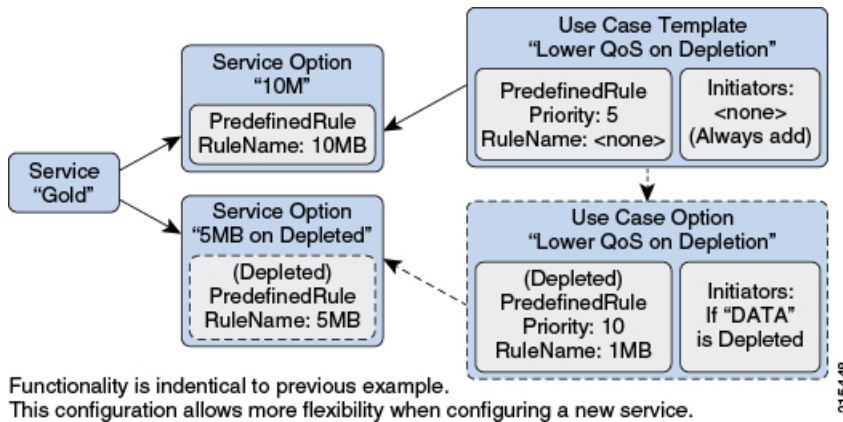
Service "Gold"

Service Option "10M"

PredefinedRule RuleName: 10MB

Service Option "5MB on Depleted"

(Depleted) PredefinedRule RuleName: 5MB

Use Case Template "Lower QoS on Depletion"

PredefinedRule Priority: 5 RuleName: <none>

Initiators: <none> (Always add)

Use Case Option "Lower QoS on Depletion"

(Depleted) PredefinedRule Priority: 10 RuleName: 1MB

Initiators: If "DATA" is Depleted

Functionality is indentical to previous example.
This configuration allows more flexibility when configuring a new service.

315448